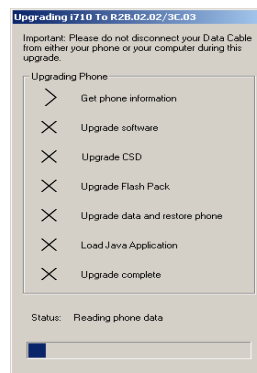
Upgrading i710 To R2B.02.02/3C.03

Important: Please do not disconnect your Data Cable from either your phone or your computer during this upgrade.

Upgrading Phone

> Get phone information

X Upgrade software

X Upgrade CSD

X Upgrade Flash Pack

X Upgrade data and restore phone

X Load Java Application

X Upgrade complete

Status: Reading phone data